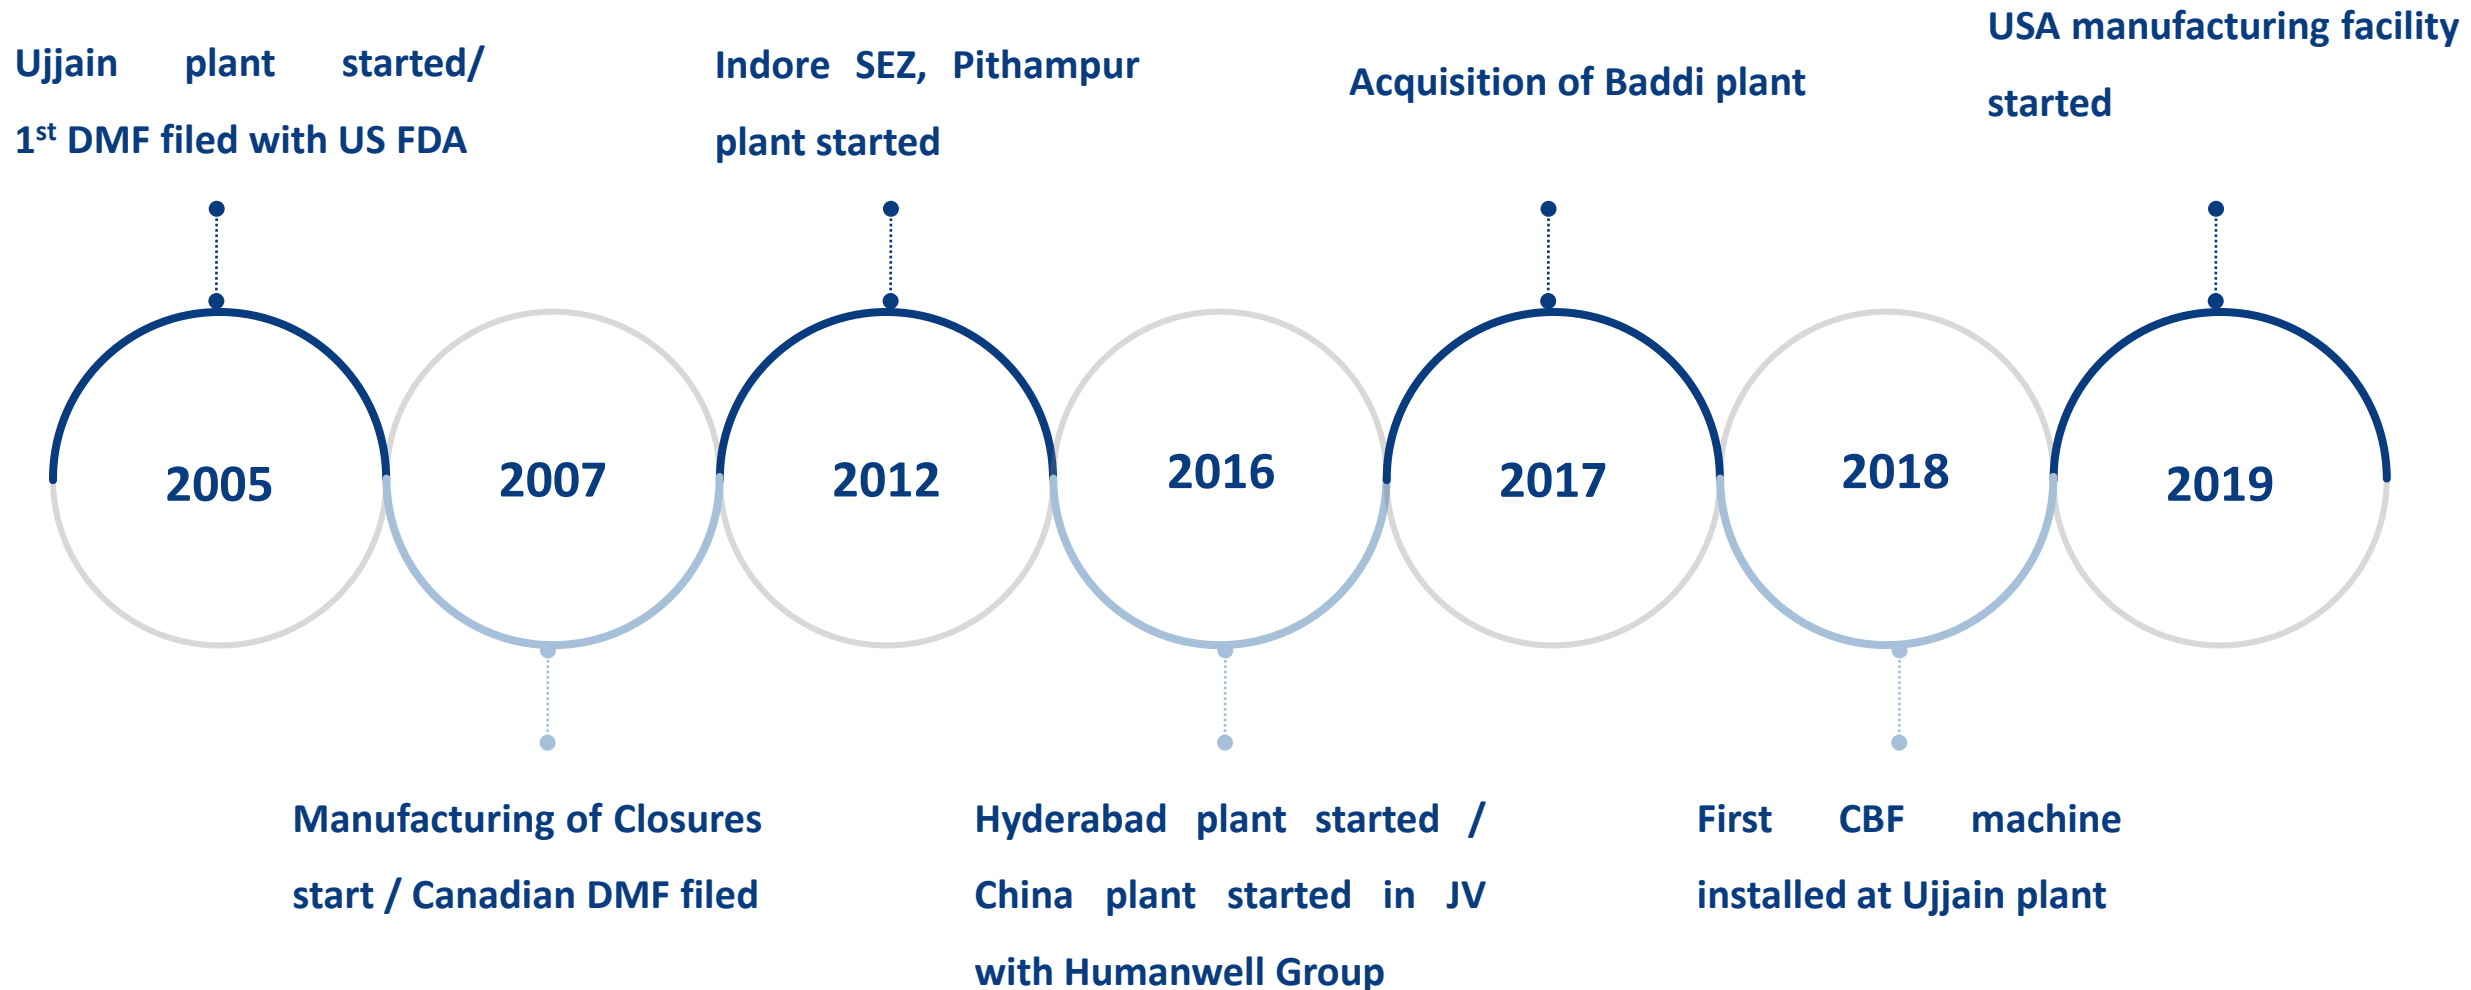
Ujjain plant started/ 1$^{st}$ DMF filed with US FDA

Indore SEZ, Pithampur plant started

Acquisition of Baddi plant

USA manufacturing facility started

2005

2007

2012

2016

2017

2018

2019

Manufacturing of Closures start / Canadian DMF filed

Hyderabad plant started / China plant started in JV with Humanwell Group

First CBF machine installed at Ujjain plant